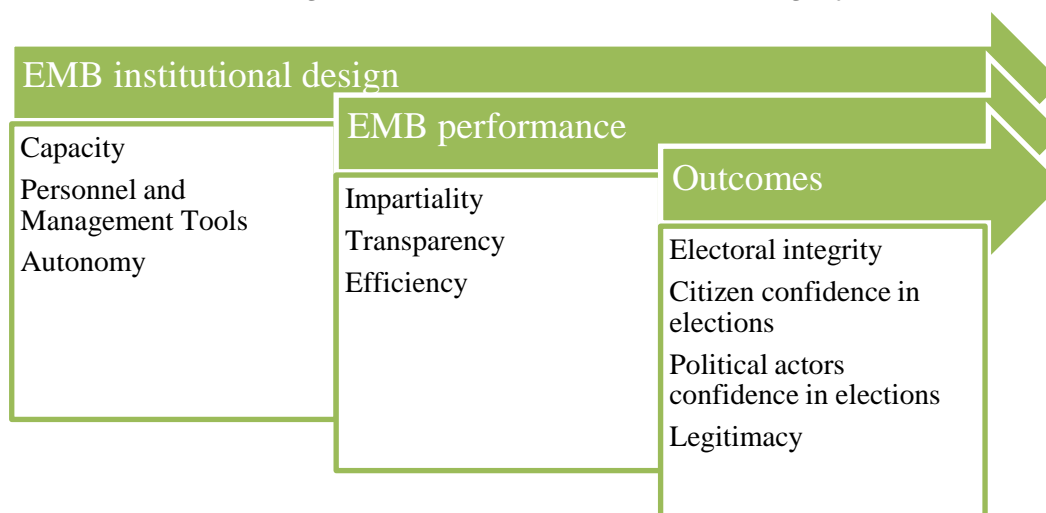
EMB institutional design

Capacity

Personnel and Management Tools

Autonomy

EMB performance

Impartiality

Transparency

Efficiency

Outcomes

Electoral integrity

Citizen confidence in elections

Political actors confidence in elections

Legitimacy